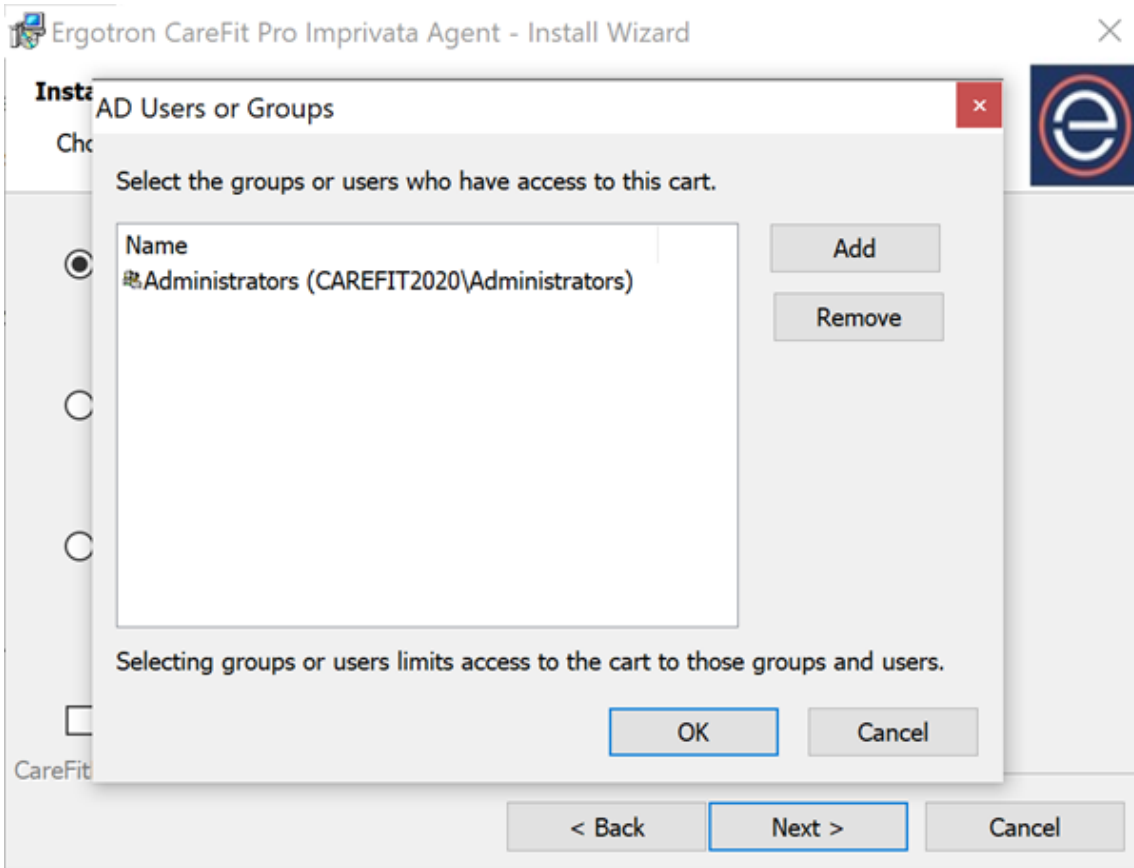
Ergotron CareFit Pro Imprivata Agent - Install Wizard

Insta

Cho

AD Users or Groups

Select the groups or users who have access to this cart.

Name

Administrators (CAREFIT2020\Administrators)

Add

Remove

Selecting groups or users limits access to the cart to those groups and users.

OK

Cancel

CareFit

< Back

Next >

Cancel